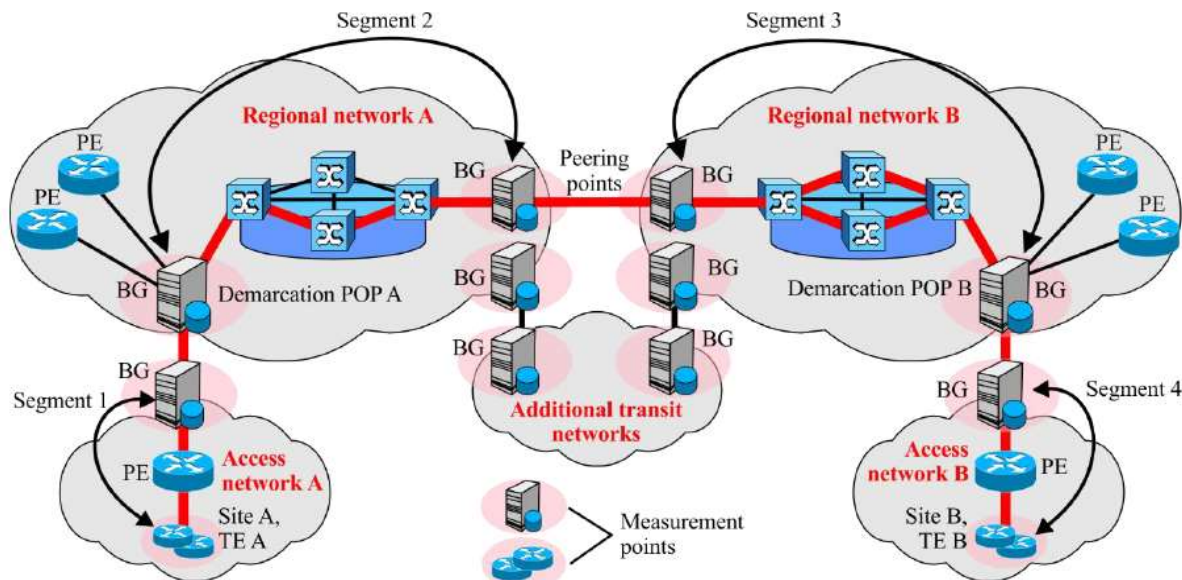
Segment 2

Segment 3

Regional network A

Regional network B

PE

PE

PE

PE

BG

Peering points

BG

BG

Demarcation POP A

BG

BG

Demarcation POP B

BG

BG

BG

BG

BG

BG

Segment 1

Segment 4

Additional transit networks

PE

Access network A

Access network B

PE

Site A, TE A

Measurement points

Site B, TE B